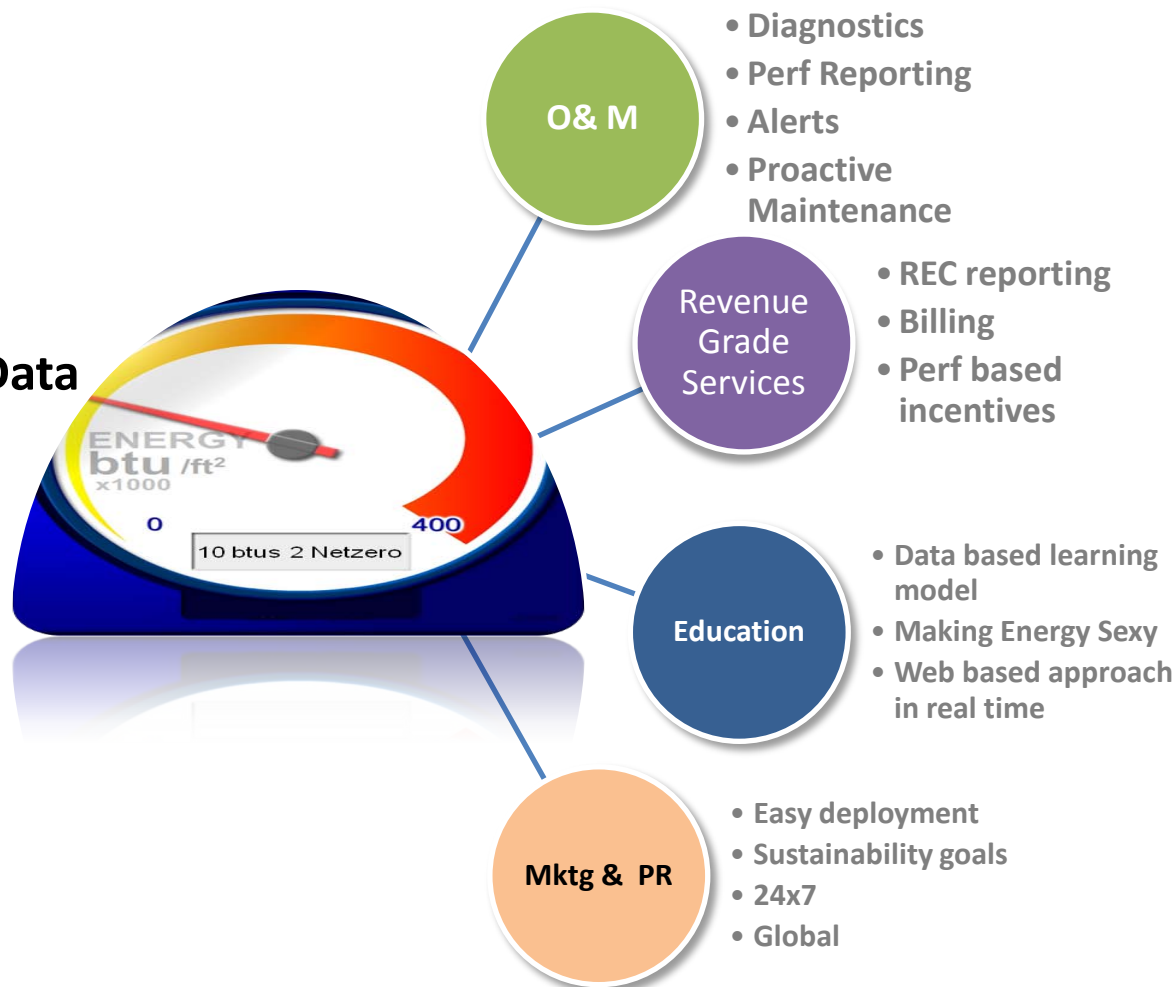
Data

ENERGY
btu /ft²
x1000
0
400
10 btus 2 Netzero

O& M
• Diagnostics
• Perf Reporting
• Alerts
• Proactive Maintenance

Revenue Grade Services
• REC reporting
• Billing
• Perf based incentives

Education
• Data based learning model
• Making Energy Sexy
• Web based approach in real time

Mktg & PR
• Easy deployment
• Sustainability goals
• 24x7
• Global